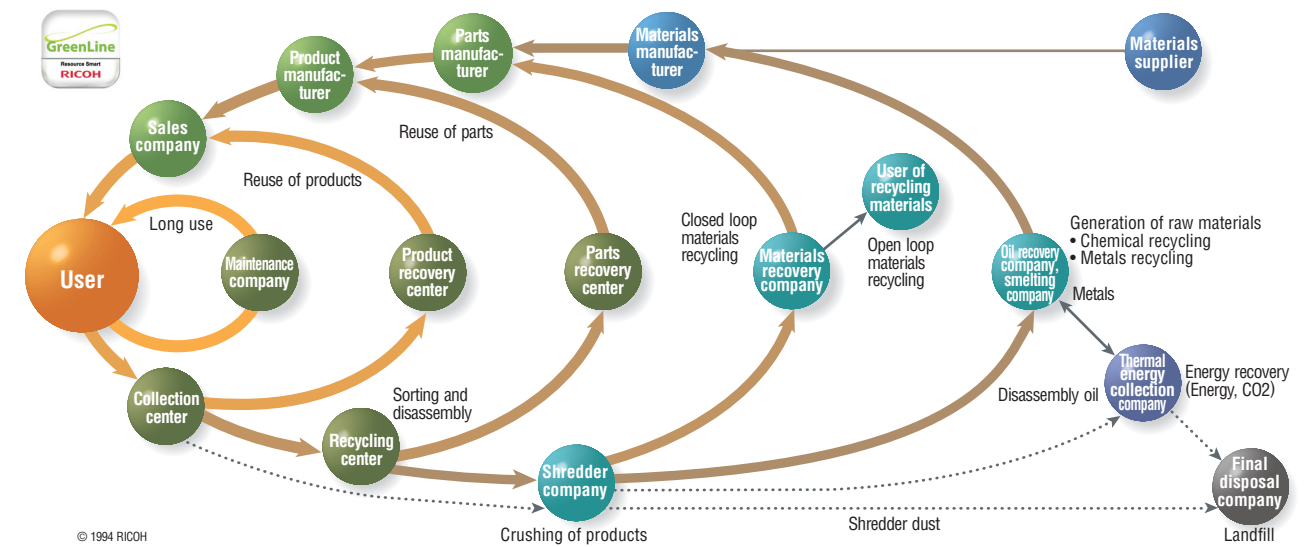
GreenLine
Resource Smart
RICOH

Materials supplier

Materials manufacturer

Parts manufacturer

Product manufacturer

Sales company

Reuse of parts

Reuse of products

Long use

User

Maintenance company

Product recovery center

Parts recovery center

Closed loop materials recycling

User of recycling materials

Materials recovery company

Open loop materials recycling

Generation of raw materials
• Chemical recycling
• Metals recycling

Oil recovery company, smelting company

Metals

Collection center

Sorting and disassembly

Recycling center

Shredder company

Disassembly oil

Thermal energy collection company

Energy recovery (Energy, CO2)

Final disposal company

© 1994 RICOH

Crushing of products

Shredder dust

Landfill